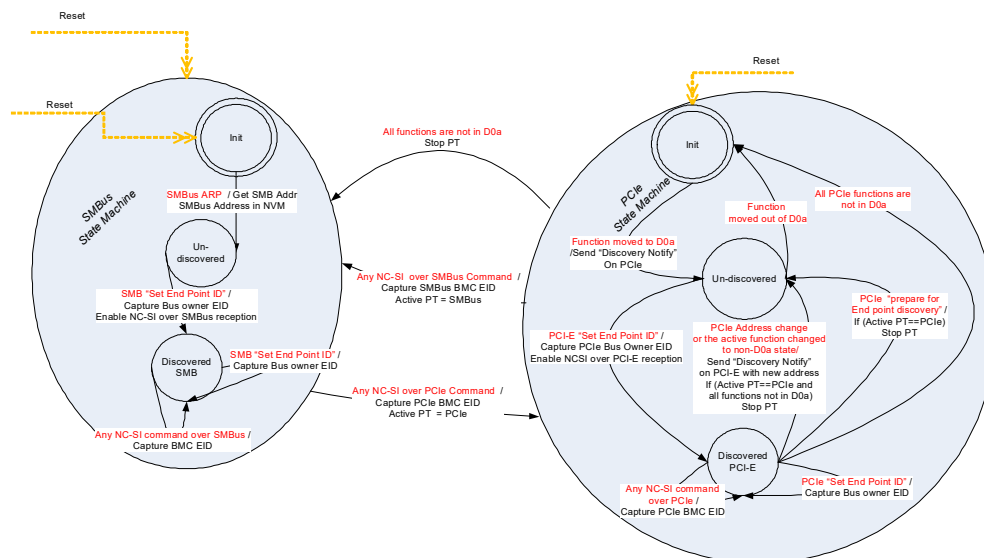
Reset

Reset

SMBus State Machine

Init

SMBus ARP / Get SMB Addr
SMBus Address in NVM

Un-discovered

SMB "Set End Point ID" /
Capture Bus owner EID
Enable NC-SI over SMBus reception

Discovered SMB

SMB "Set End Point ID" /
Capture Bus owner EID

Any NC-SI command over SMBus /
Capture BMC EID

All functions are not in D0a
Stop PT

Any NC-SI over SMBus Command /
Capture SMBus BMC EID
Active PT = SMBus

Any NC-SI over PCIe Command /
Capture PCIe BMC EID
Active PT = PCIe

Reset

PCIe State Machine

Init

Function moved to D0a
/Send "Discovery Notify"
On PCIe

Function moved out of D0a

All PCIe functions are not in D0a

Un-discovered

PCI-E "Set End Point ID" /
Capture PCIe Bus Owner EID
Enable NCSI over PCI-E reception

PCIe Address change or the active function changed to non-D0a state/
Send "Discovery Notify" on PCI-E with new address
If (Active PT==PCIe and all functions not in D0a)
Stop PT

PCIe "prepare for End point discovery" /
If (Active PT==PCIe)
Stop PT

Discovered PCI-E

Any NC-SI command over PCIe /
Capture PCIe BMC EID

PCIe "Set End Point ID" /
Capture Bus owner EID